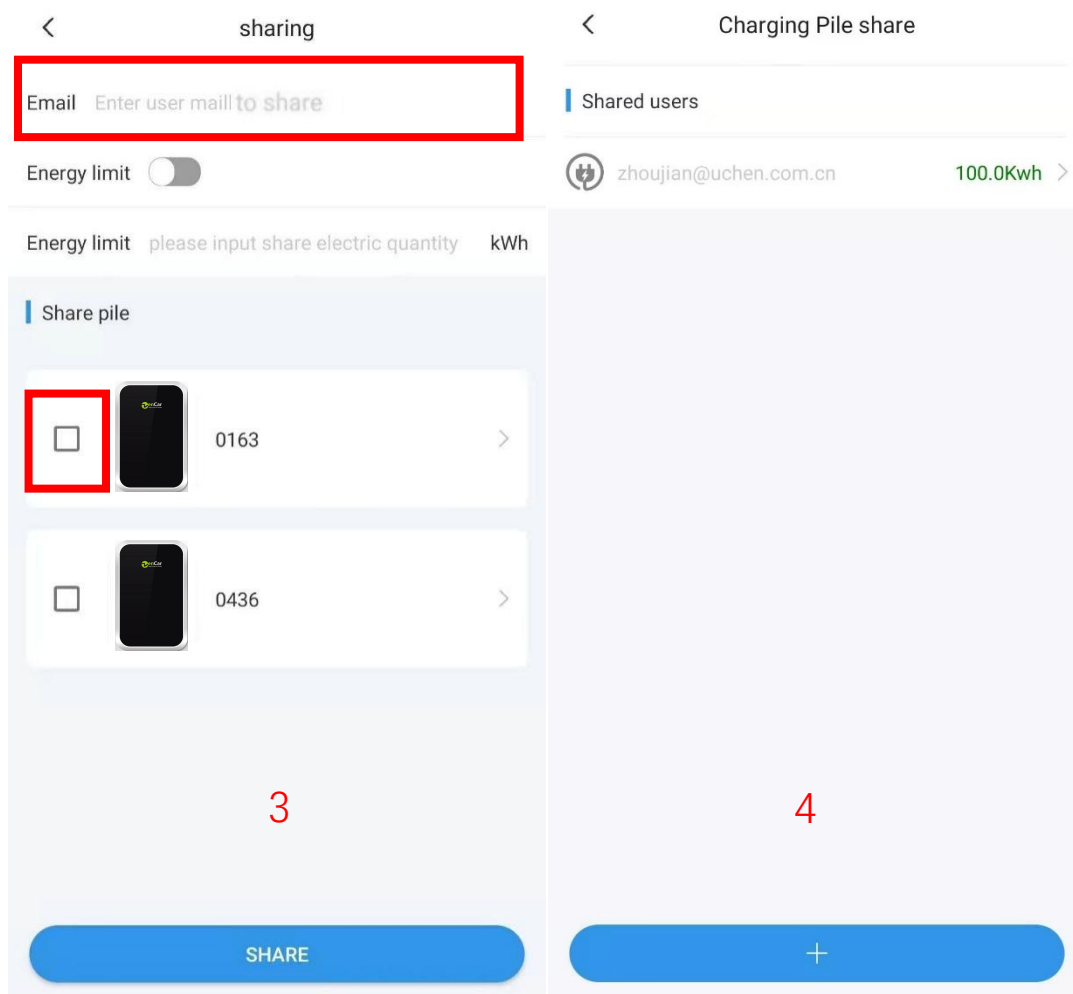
<
sharing

Email Enter user maill to share

Energy limit

Energy limit please input share electric quantity kWh

Share pile

0163 >

0436 >

3

SHARE

<
Charging Pile share

Shared users

zhoujian@uchen.com.cn 100.0Kwh >

4

+